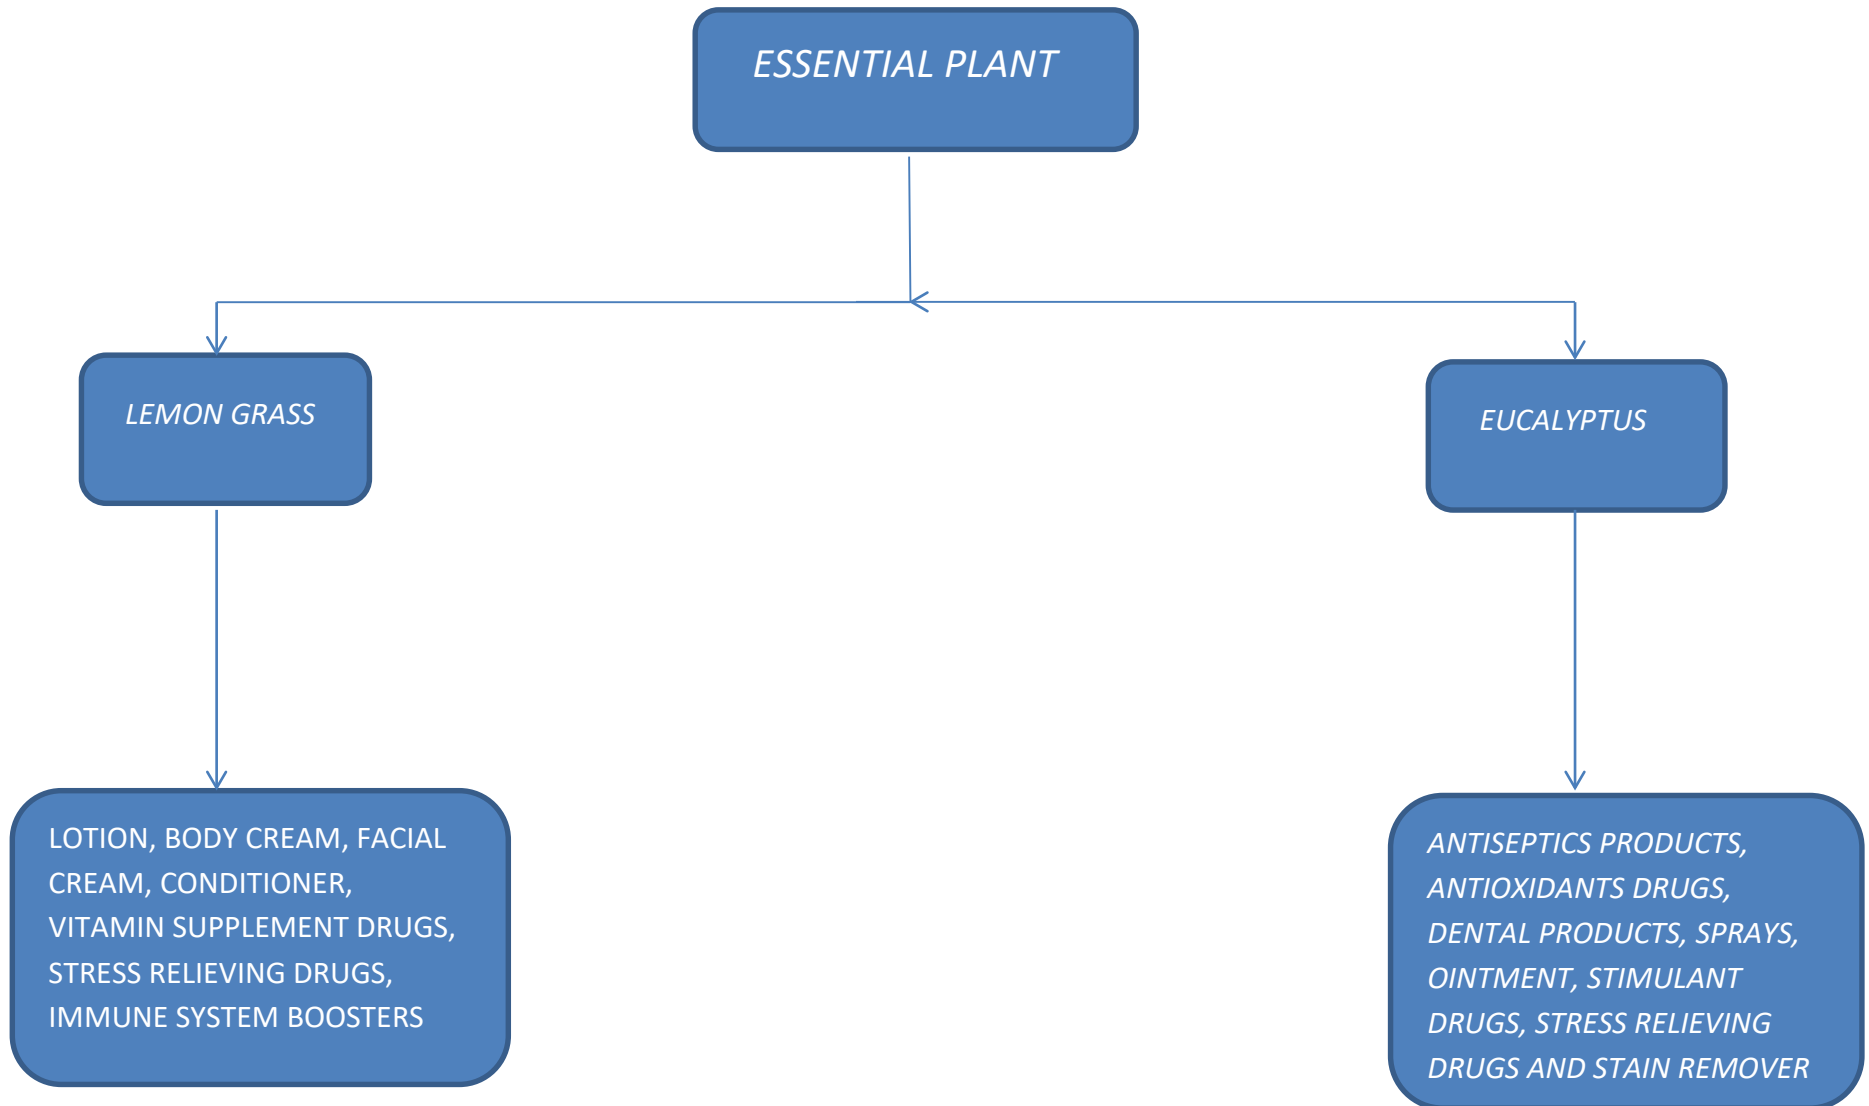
ESSENTIAL PLANT

LEMON GRASS

EUCALYPTUS

LOTION, BODY CREAM, FACIAL CREAM, CONDITIONER, VITAMIN SUPPLEMENT DRUGS, STRESS RELIEVING DRUGS, IMMUNE SYSTEM BOOSTERS

ANTISEPTICS PRODUCTS, ANTIOXIDANTS DRUGS, DENTAL PRODUCTS, SPRAYS, OINTMENT, STIMULANT DRUGS, STRESS RELIEVING DRUGS AND STAIN REMOVER